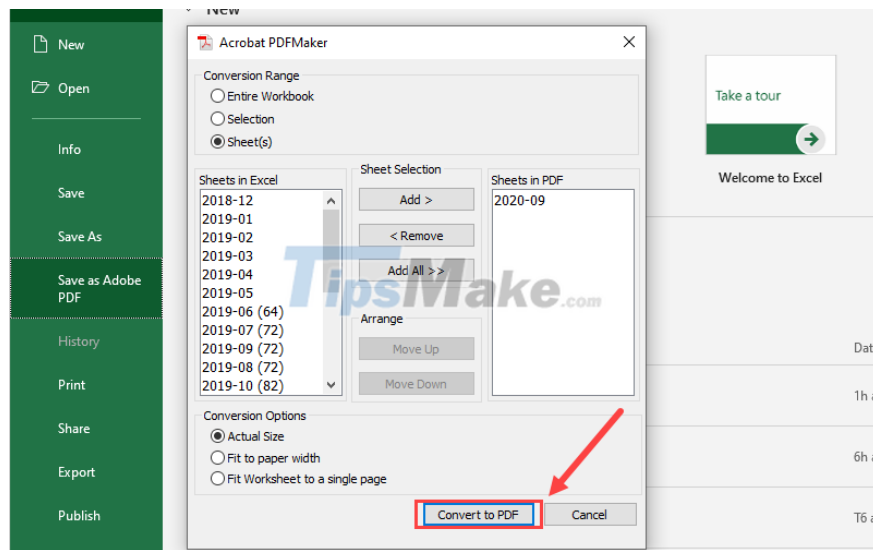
New

Open

Info

Save

Save As

Save as Adobe PDF

History

Print

Share

Export

Publish

New

Acrobat PDFMaker

Conversion Range

Entire Workbook

Selection

Sheet(s)

Sheets in Excel

2018-12
2019-01
2019-02
2019-03
2019-04
2019-05
2019-06 (64)
2019-07 (72)
2019-09 (72)
2019-08 (72)
2019-10 (82)

Sheet Selection

Add >

< Remove

Add All >>

Arrange

Move Up

Move Down

Sheets in PDF

2020-09

Conversion Options

Actual Size

Fit to paper width

Fit Worksheet to a single page

Convert to PDF

Cancel

TipsMake.com

Take a tour

Welcome to Excel

Dat

1h a

6h a

T6 a